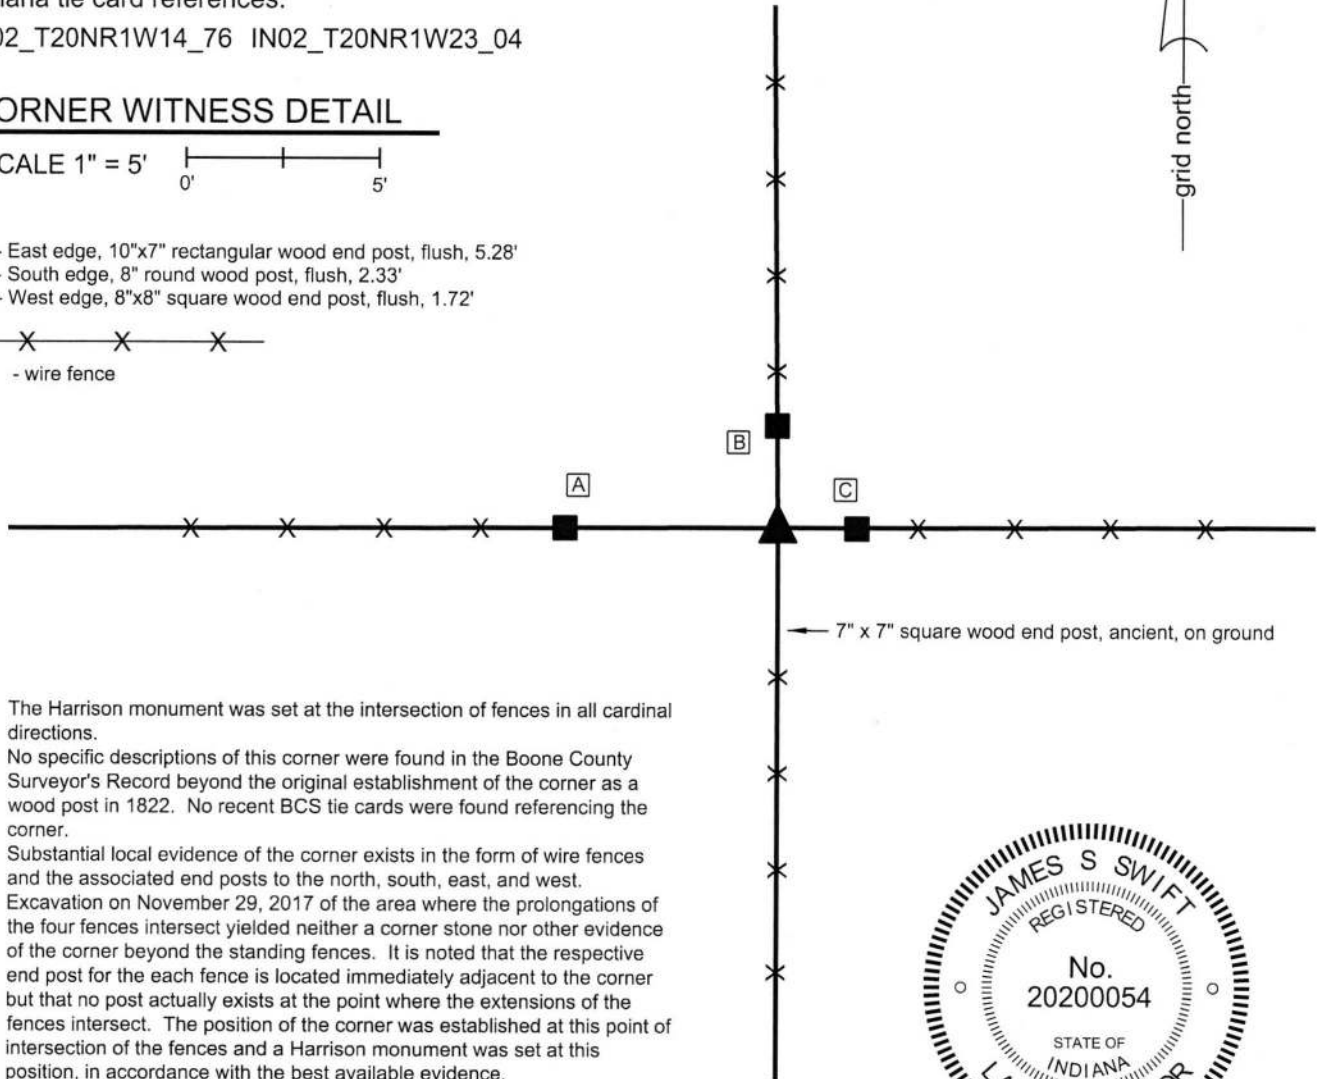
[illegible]iana tie card references:
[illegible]02_T20NR1W14_76 IN02_T20NR1W23_04

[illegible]ORNER WITNESS DETAIL
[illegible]CALE 1" = 5'
0' 5'

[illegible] East edge, 10"x7" rectangular wood end post, flush, 5.28'
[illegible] South edge, 8" round wood post, flush, 2.33'
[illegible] West edge, 8"x8" square wood end post, flush, 1.72'

- wire fence

grid north

B
A
C

7" x 7" square wood end post, ancient, on ground

The Harrison monument was set at the intersection of fences in all cardinal directions.
No specific descriptions of this corner were found in the Boone County Surveyor's Record beyond the original establishment of the corner as a wood post in 1822. No recent BCS tie cards were found referencing the corner.
Substantial local evidence of the corner exists in the form of wire fences and the associated end posts to the north, south, east, and west.
Excavation on November 29, 2017 of the area where the prolongations of the four fences intersect yielded neither a corner stone nor other evidence of the corner beyond the standing fences. It is noted that the respective end post for the each fence is located immediately adjacent to the corner but that no post actually exists at the point where the extensions of the fences intersect. The position of the corner was established at this point of intersection of the fences and a Harrison monument was set at this position, in accordance with the best available evidence.

JAMES S SWIFT
REGISTERED
No.
20200054
STATE OF
INDIANA
L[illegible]